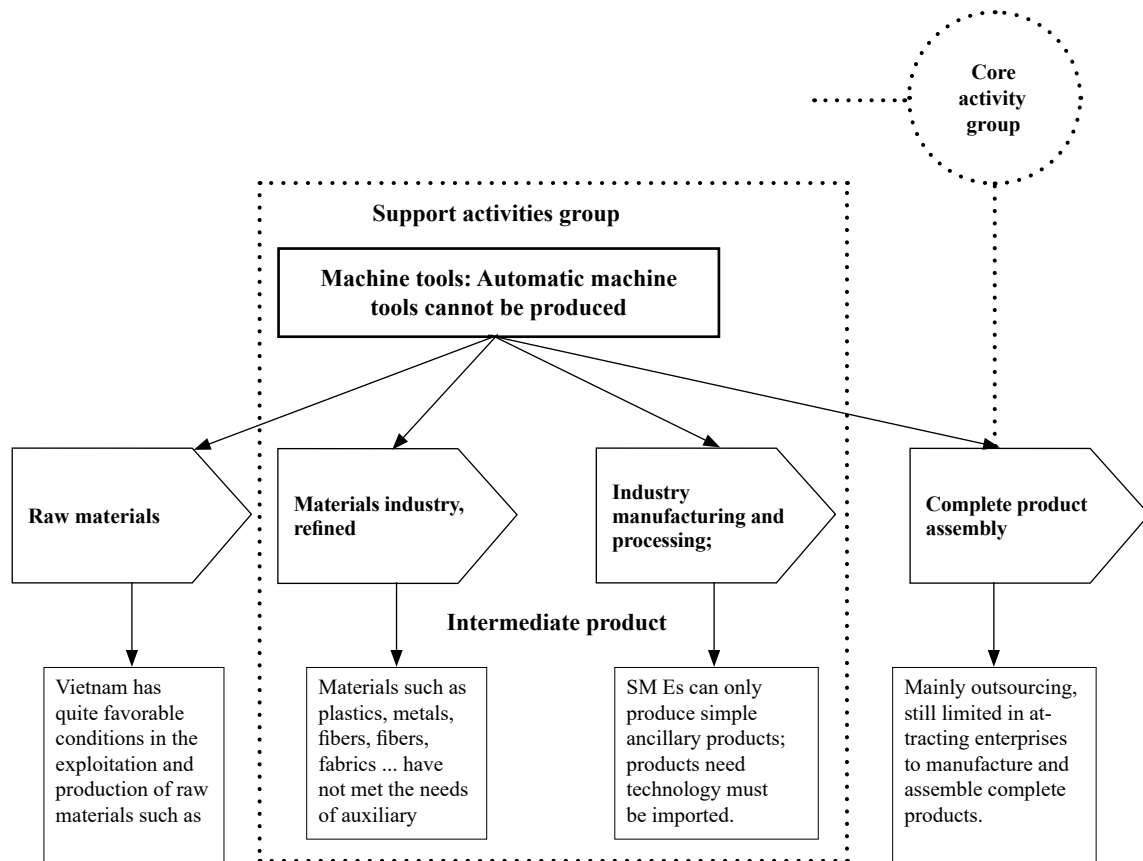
Core activity group

Support activities group

Machine tools: Automatic machine tools cannot be produced

Raw materials

Materials industry, refined

Industry manufacturing and processing;

Complete product assembly

Intermediate product

Vietnam has quite favorable conditions in the exploitation and production of raw materials such as

Materials such as plastics, metals, fibers, fibers, fabrics ... have not met the needs of auxiliary

SM Es can only produce simple ancillary products; products need technology must be imported.

Mainly outsourcing, still limited in attracting enterprises to manufacture and assemble complete products.